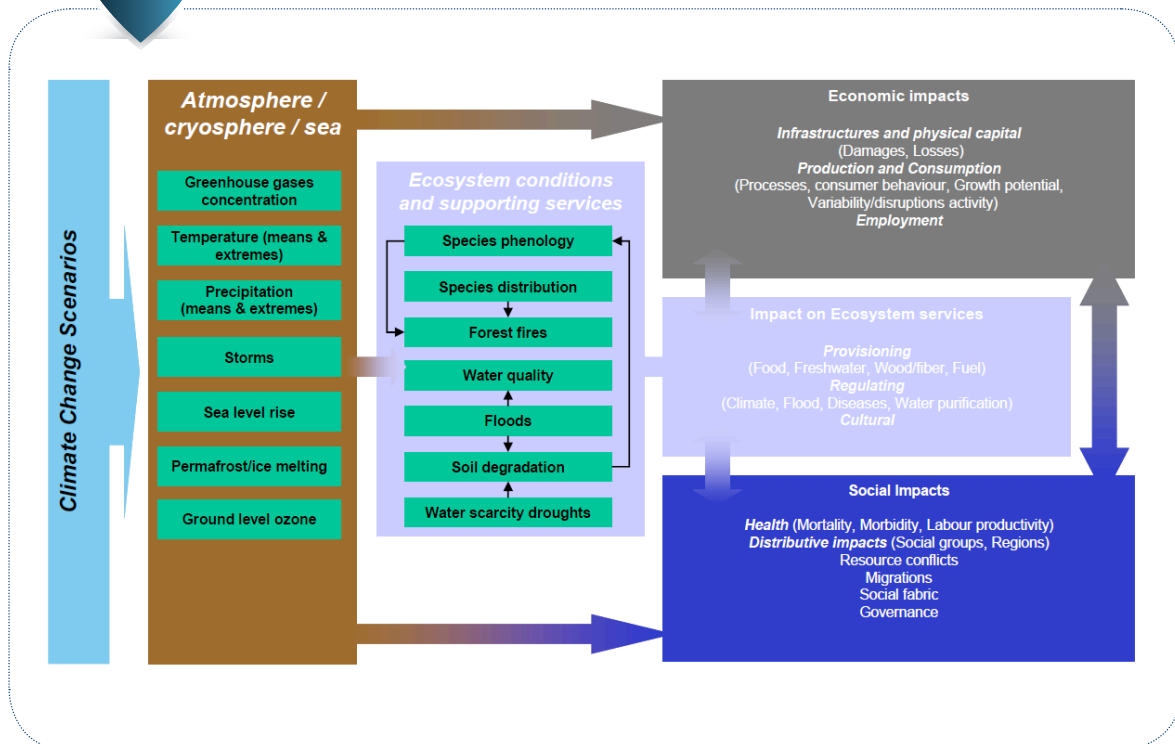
Climate Change Scenarios

Atmosphere / cryosphere / sea

Greenhouse gases concentration

Temperature (means & extremes)

Precipitation (means & extremes)

Storms

Sea level rise

Permafrost/ice melting

Ground level ozone

Ecosystem conditions and supporting services

Species phenology

Species distribution

Forest fires

Water quality

Floods

Soil degradation

Water scarcity droughts

Economic impacts

Infrastructures and physical capital
(Damages, Losses)
Production and Consumption
(Processes, consumer behaviour, Growth potential, Variability/disruptions activity)
Employment

Impact on Ecosystem services

Provisioning
(Food, Freshwater, Wood/fiber, Fuel)
Regulating
(Climate, Flood, Diseases, Water purification)
Cultural

Social Impacts

Health (Mortality, Morbidity, Labour productivity)
Distributive impacts (Social groups, Regions)
Resource conflicts
Migrations
Social fabric
Governance